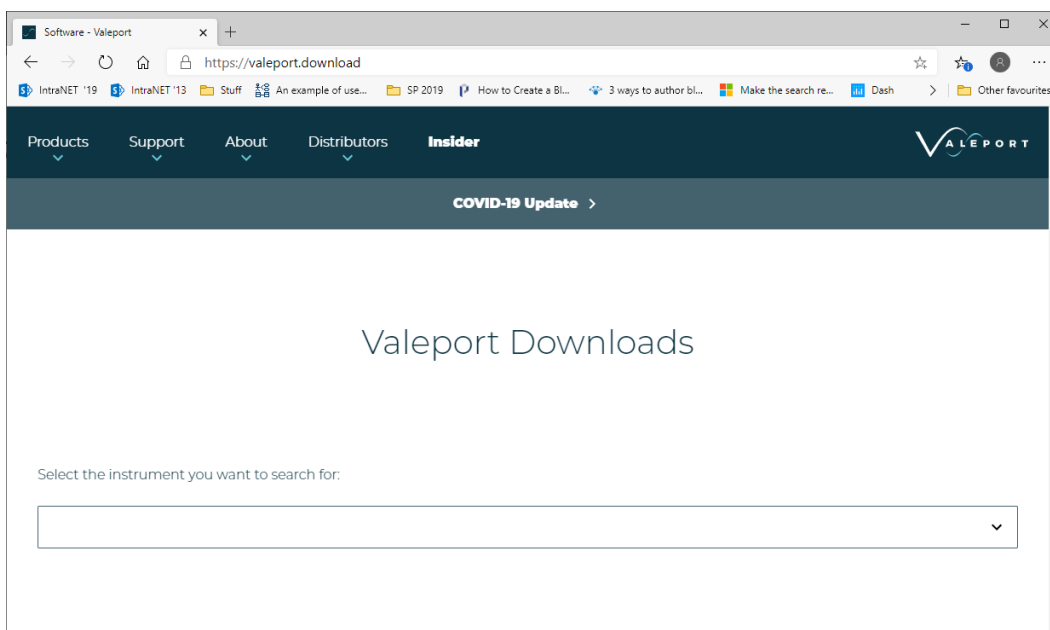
Software - Valeport

https://valeport.download

IntraNET '19 IntraNET '13 Stuff An example of use... SP 2019 How to Create a Bl... 3 ways to author bl... Make the search re... Dash Other favourites

Products Support About Distributors Insider

VALEPORT

COVID-19 Update

Valeport Downloads

Select the instrument you want to search for: